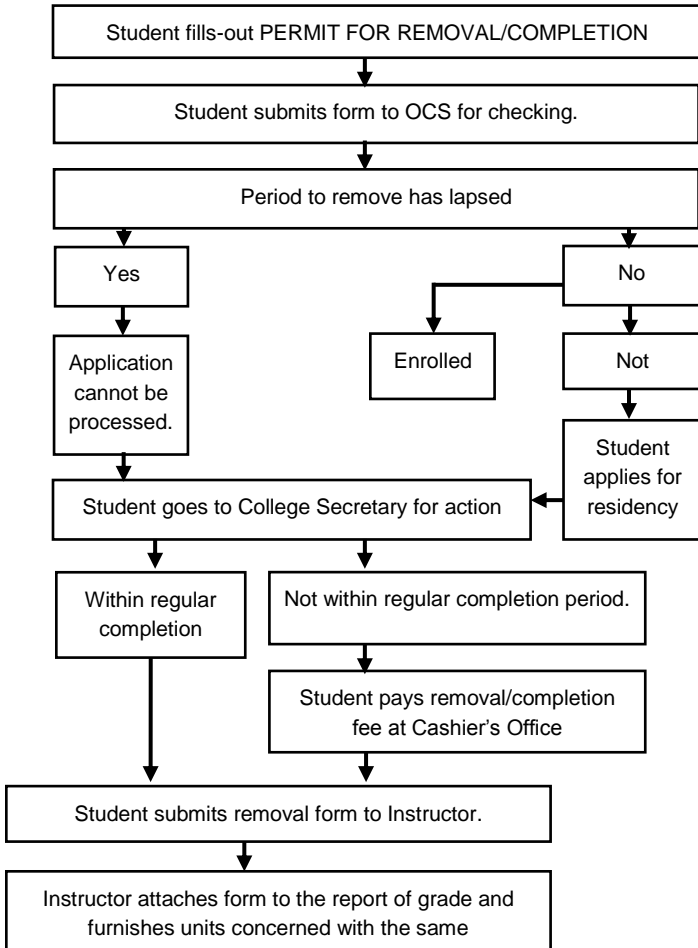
Student fills-out PERMIT FOR REMOVAL/COMPLETION

Student submits form to OCS for checking.

Period to remove has lapsed

Yes

No

Application cannot be processed.

Enrolled

Not

Student applies for residency

Student goes to College Secretary for action

Within regular completion

Not within regular completion period.

Student pays removal/completion fee at Cashier's Office

Student submits removal form to Instructor.

Instructor attaches form to the report of grade and furnishes units concerned with the same